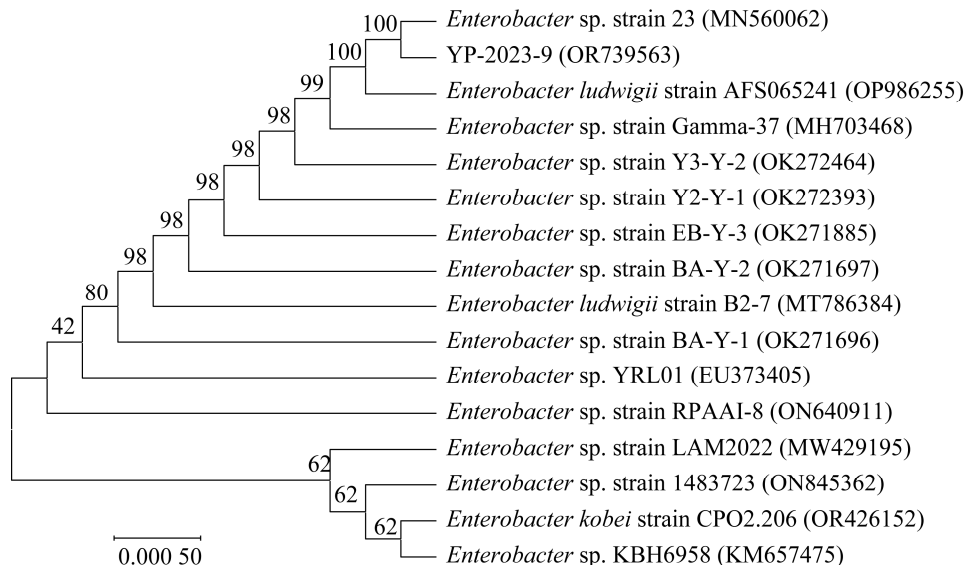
100
100
99
98
98
98
98
98
80
42
62
62
62

Enterobacter sp. strain 23 (MN560062)
YP-2023-9 (OR739563)
Enterobacter ludwigii strain AFS065241 (OP986255)
Enterobacter sp. strain Gamma-37 (MH703468)
Enterobacter sp. strain Y3-Y-2 (OK272464)
Enterobacter sp. strain Y2-Y-1 (OK272393)
Enterobacter sp. strain EB-Y-3 (OK271885)
Enterobacter sp. strain BA-Y-2 (OK271697)
Enterobacter ludwigii strain B2-7 (MT786384)
Enterobacter sp. strain BA-Y-1 (OK271696)
Enterobacter sp. YRL01 (EU373405)
Enterobacter sp. strain RPAAI-8 (ON640911)
Enterobacter sp. strain LAM2022 (MW429195)
Enterobacter sp. strain 1483723 (ON845362)
Enterobacter kobei strain CPO2.206 (OR426152)
Enterobacter sp. KBH6958 (KM657475)

0.000 50